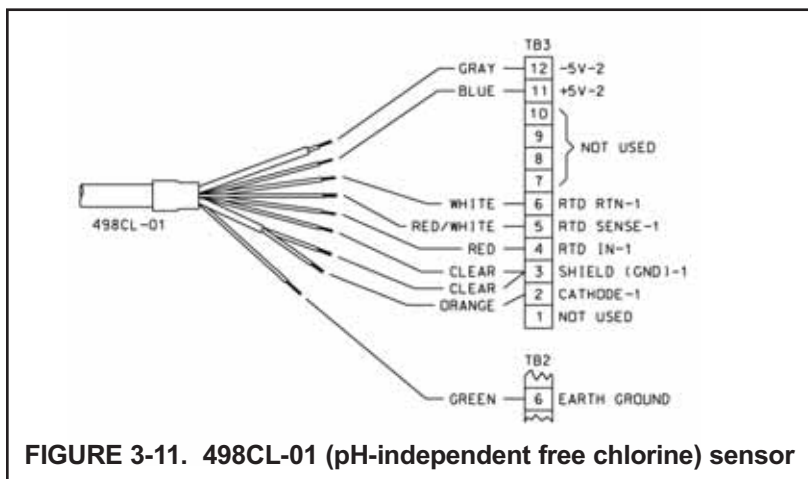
TB3

GRAY 12 -5V-2

BLUE 11 +5V-2

10

9

8

7

NOT USED

498CL-01

WHITE 6 RTD RTN-1

RED/WHITE 5 RTD SENSE-1

RED 4 RTD IN-1

CLEAR 3 SHIELD (GND)-1

CLEAR 2 CATHODE-1

ORANGE 1 NOT USED

TB2

GREEN 6 EARTH GROUND

FIGURE 3-11. 498CL-01 (pH-independent free chlorine) sensor